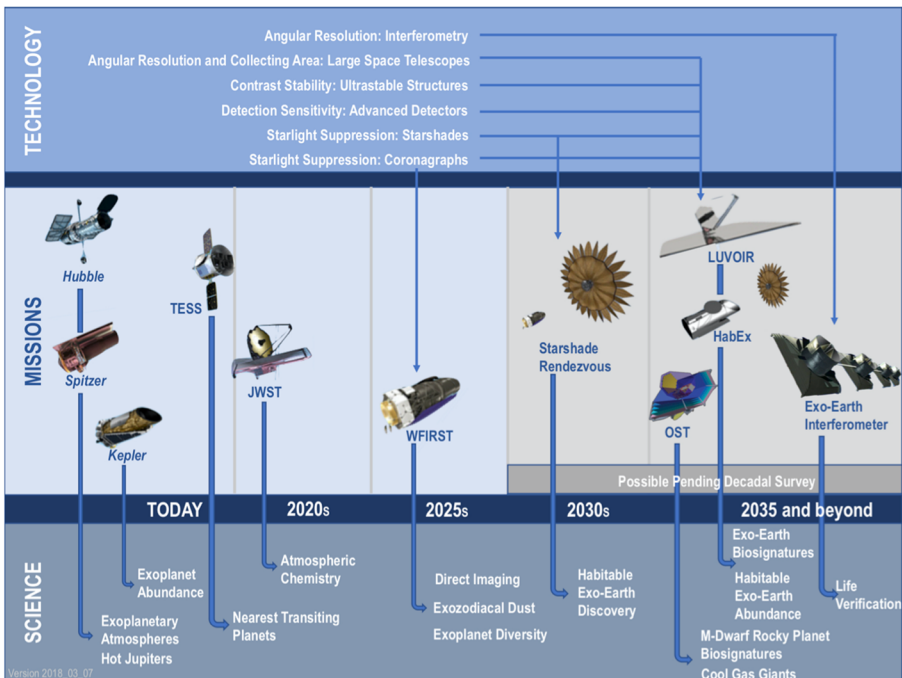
TECHNOLOGY

Angular Resolution: Interferometry
Angular Resolution and Collecting Area: Large Space Telescopes
Contrast Stability: Ultrastable Structures
Detection Sensitivity: Advanced Detectors
Starlight Suppression: Starshades
Starlight Suppression: Coronagraphs

MISSIONS

Hubble
Spitzer
Kepler
TESS
JWST
WFIRST
Starshade Rendezvous
LUVOIR
HabEx
OST
Exo-Earth Interferometer

Possible Pending Decadal Survey

TODAY
2020s
2025s
2030s
2035 and beyond

SCIENCE

Exoplanetary Atmospheres Hot Jupiters
Exoplanet Abundance
Nearest Transiting Planets
Atmospheric Chemistry
Direct Imaging
Exozodiacal Dust
Exoplanet Diversity
Habitable Exo-Earth Discovery
Exo-Earth Biosignatures
Habitable Exo-Earth Abundance
M-Dwarf Rocky Planet Biosignatures
Cool Gas Giants
Life Verification

Version 2018_03_07